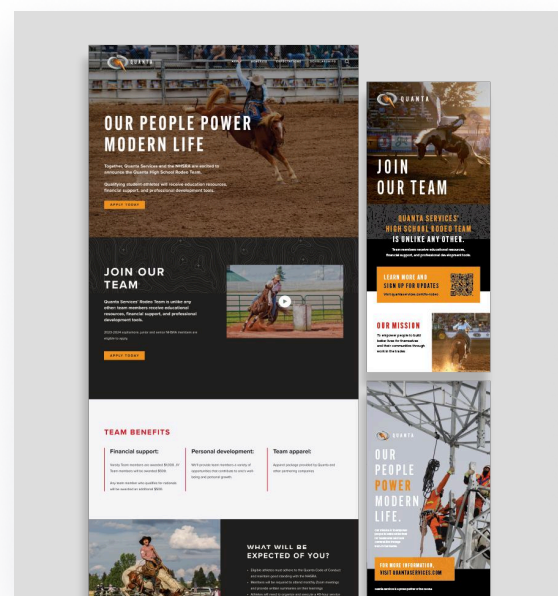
QUANTA

OUR PEOPLE POWER MODERN LIFE

Together, Quanta Services and the NHSRA are excited to announce the Quanta High School Rodeo Team.

Qualifying student-athletes will receive education resources, financial support, and professional development tools.

APPLY TODAY

JOIN OUR TEAM

Quanta Services' Rodeo Team is unlike any other team members receive educational resources, financial support, and professional development tools.

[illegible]

APPLY TODAY

TEAM BENEFITS

Financial support:

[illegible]

Personal development:

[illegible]

Team apparel:

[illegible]

WHAT WILL BE EXPECTED OF YOU?

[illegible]

QUANTA

JOIN OUR TEAM

QUANTA SERVICES' HIGH SCHOOL RODEO TEAM IS UNLIKE ANY OTHER.

Team members receive educational resources, financial support, and professional development tools.

LEARN MORE AND SIGN UP FOR UPDATES

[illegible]

OUR MISSION

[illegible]

QUANTA

OUR PEOPLE POWER MODERN LIFE.

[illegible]

FOR MORE INFORMATION, VISIT QUANTASERVICES.COM